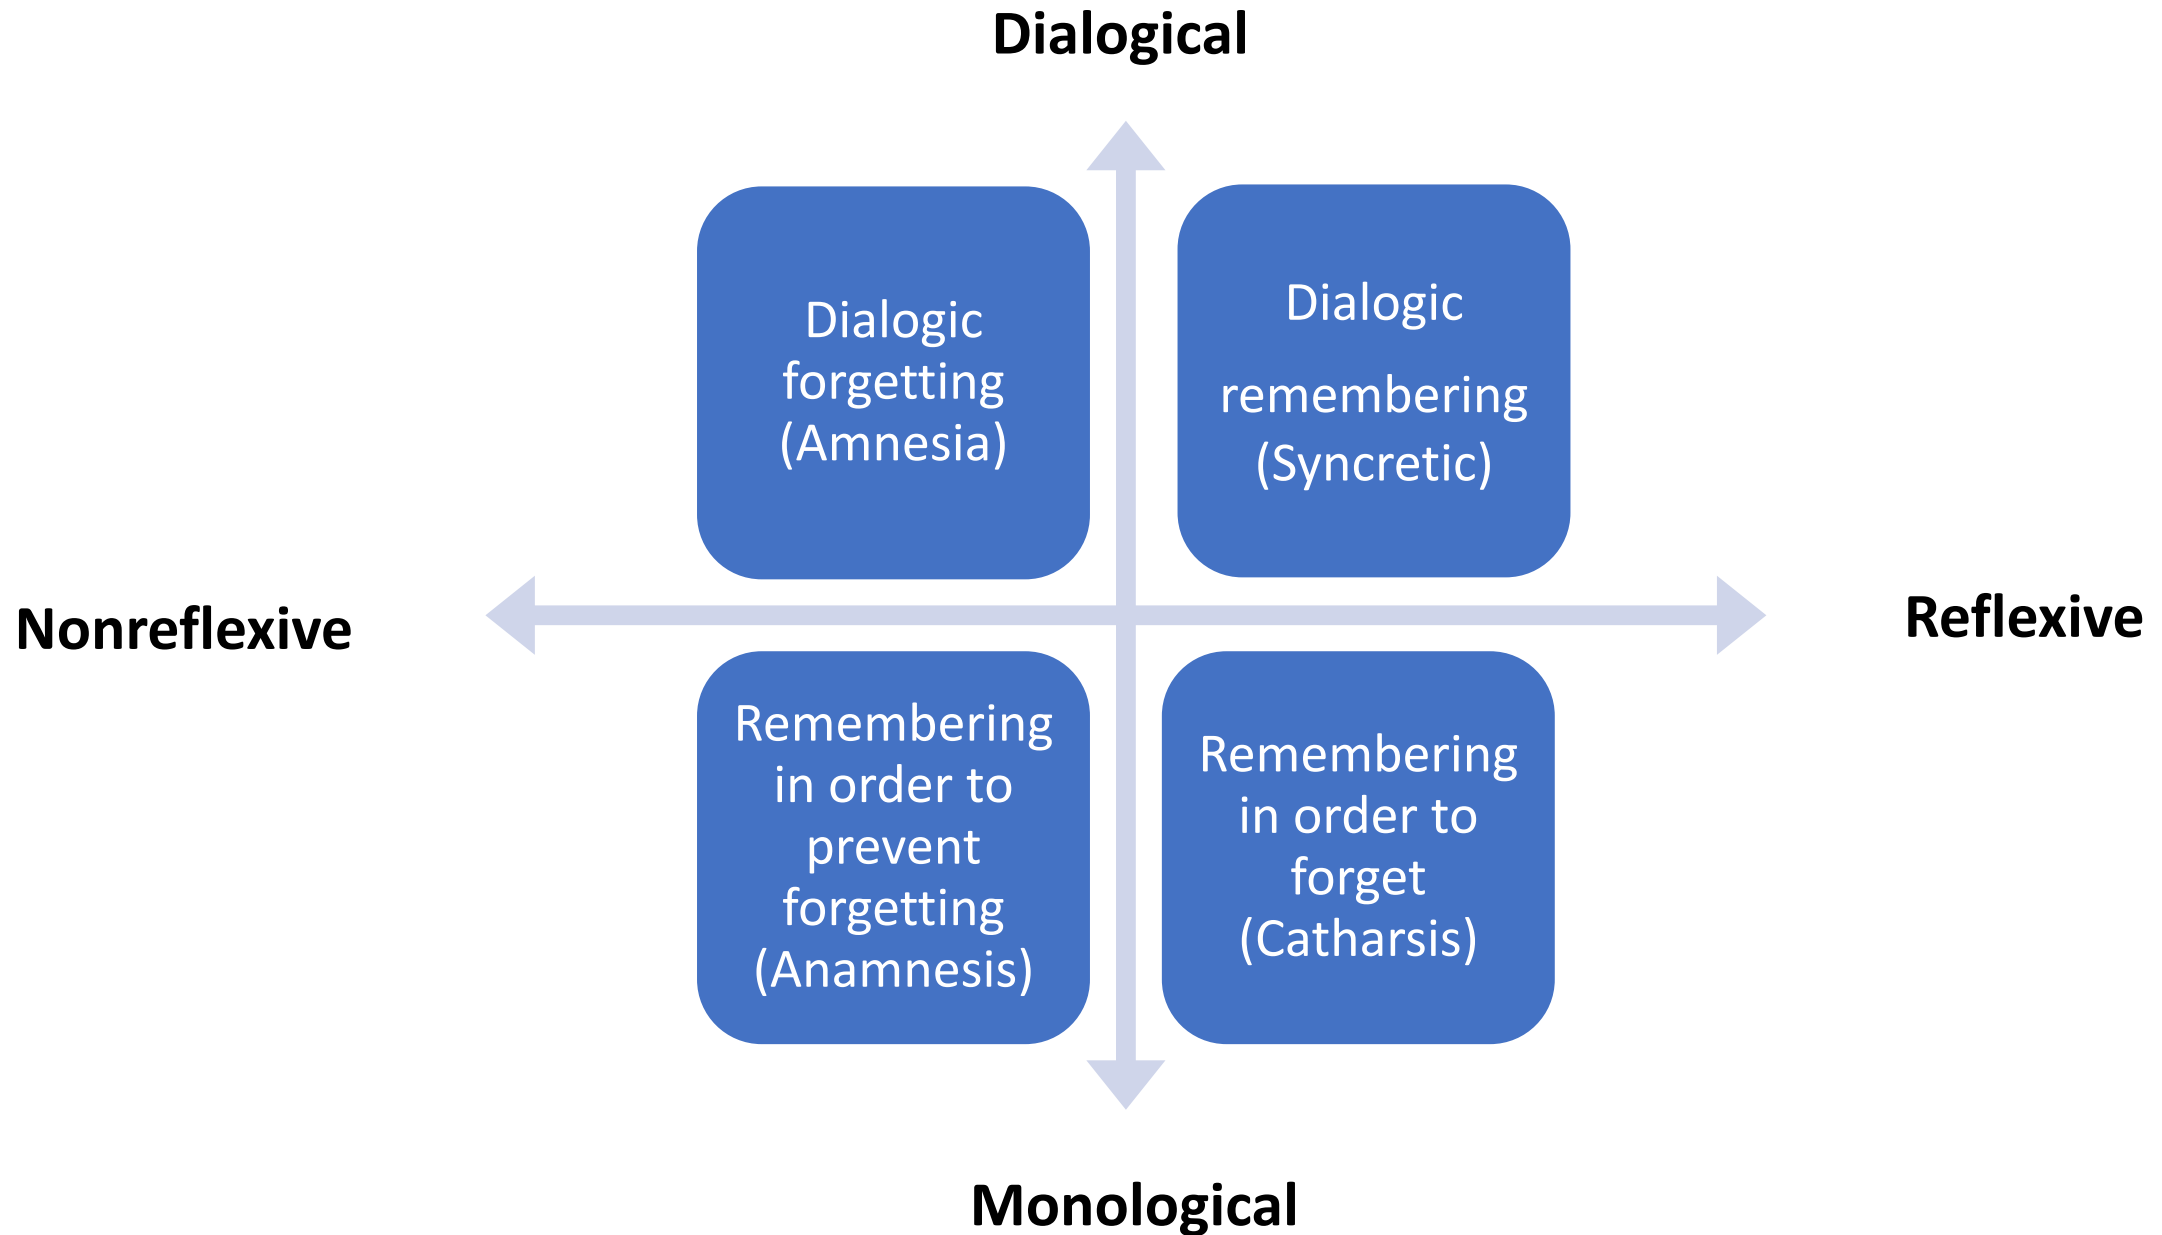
Dialogical

Dialogic forgetting (Amnesia)

Dialogic remembering (Syncretic)

Nonreflexive

Reflexive

Remembering in order to prevent forgetting (Anamnesis)

Remembering in order to forget (Catharsis)

Monological